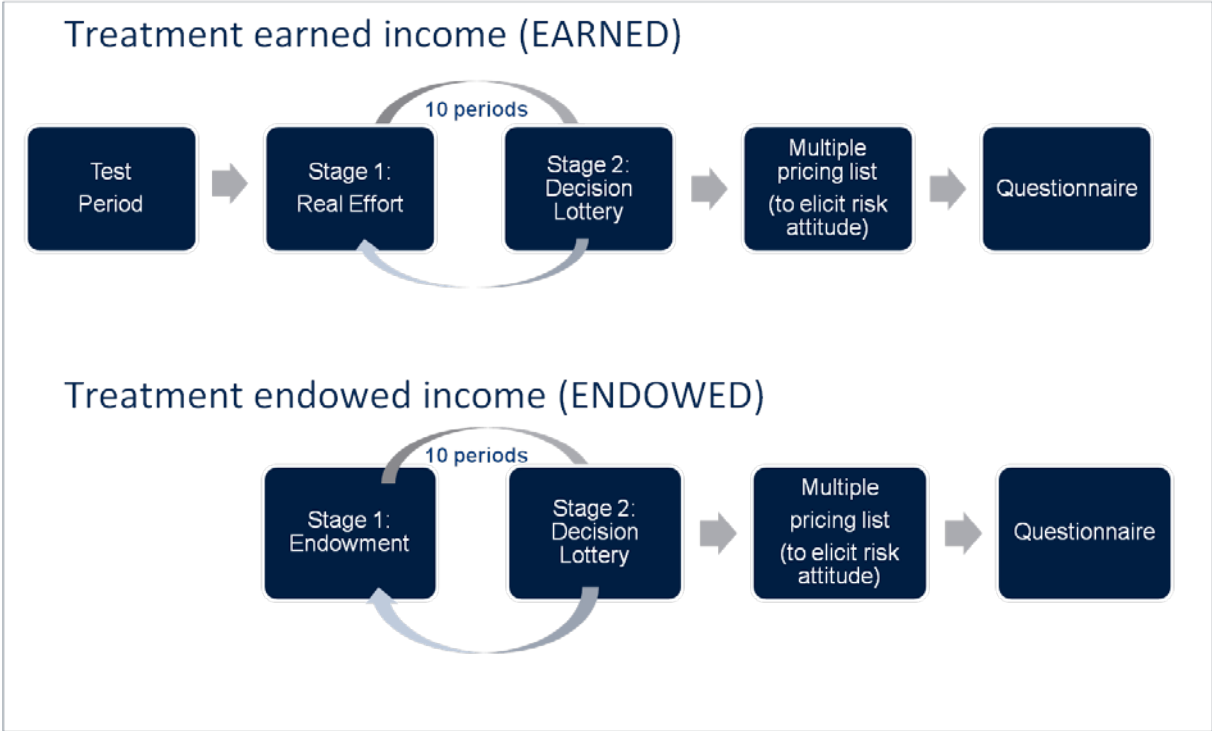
Treatment earned income (EARNED)

10 periods

Test Period

Stage 1: Real Effort

Stage 2: Decision Lottery

Multiple pricing list (to elicit risk attitude)

Questionnaire

Treatment endowed income (ENDOWED)

10 periods

Stage 1: Endowment

Stage 2: Decision Lottery

Multiple pricing list (to elicit risk attitude)

Questionnaire